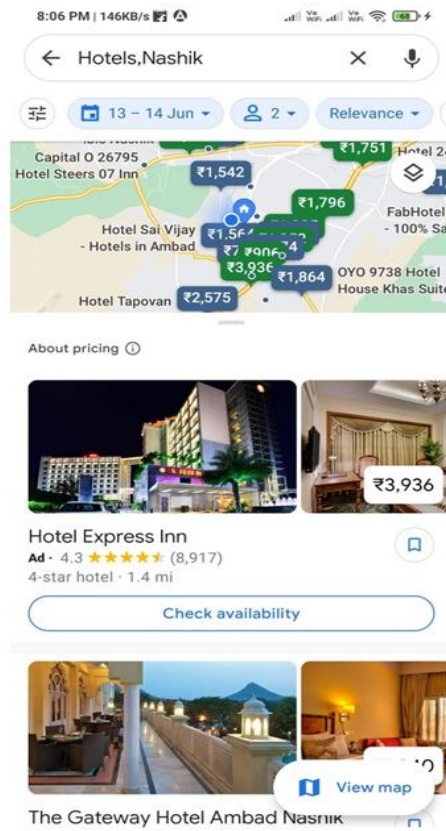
8:06 PM | 146KB/s

Hotels,Nashik

13 – 14 Jun 2 Relevance

₹1,751 Hotel 2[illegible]
Capital O 26795
Hotel Steers 07 Inn ₹1,542
₹1,796
FabHotel
- 100% Sa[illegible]
Hotel Sai Vijay - Hotels in Ambad ₹1,56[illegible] ₹7 ₹906 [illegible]4
₹3,936 ₹1,864 OYO 9738 Hotel House Khas Suite
Hotel Tapovan ₹2,575

About pricing ⓘ

₹3,936

Hotel Express Inn
Ad · 4.3 ★★★★★ (8,917)
4-star hotel · 1.4 mi

Check availability

View map

The Gateway Hotel Ambad Nashik